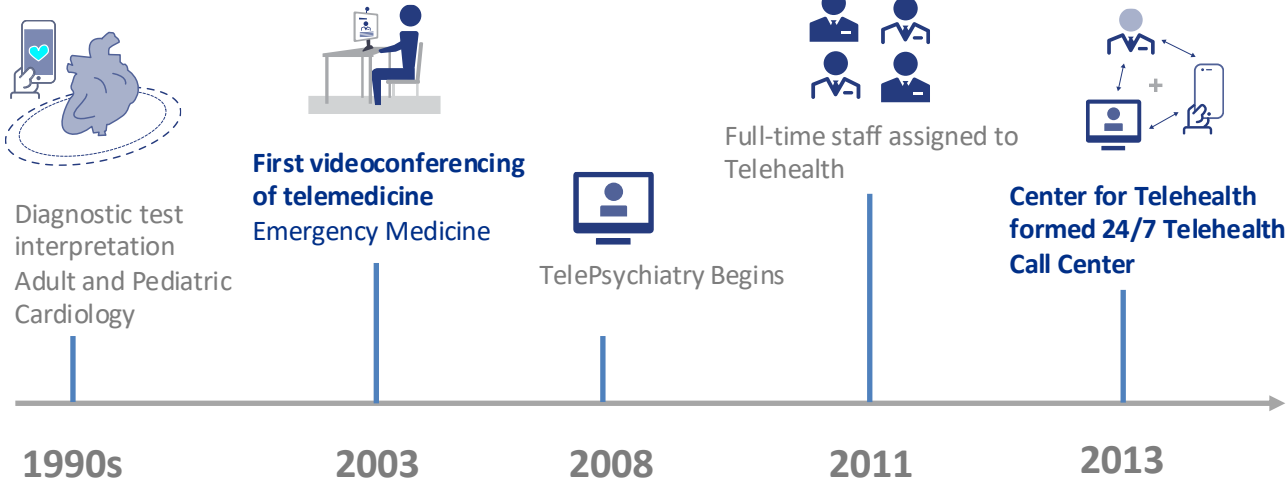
Diagnostic test interpretation
Adult and Pediatric Cardiology

First videoconferencing of telemedicine
Emergency Medicine

TelePsychiatry Begins

Full-time staff assigned to Telehealth

Center for Telehealth formed 24/7 Telehealth Call Center

1990s

2003

2008

2011

2013